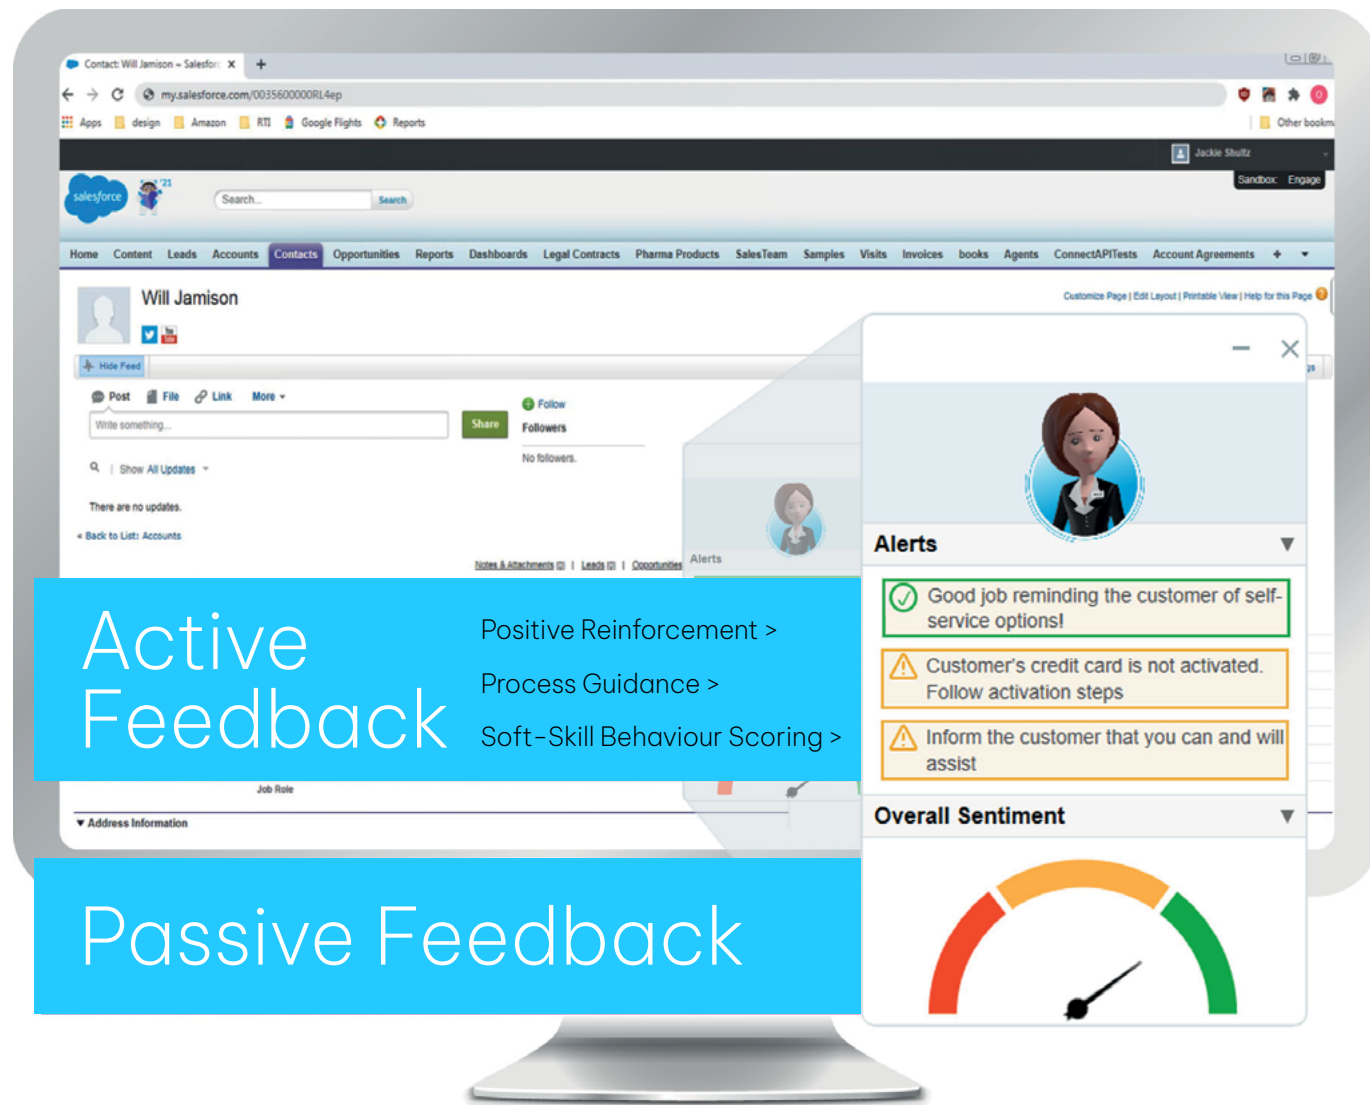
Contact: Will Jamison ~ Salesforce

my.salesforce.com/0035600000RL4ep

Apps design Amazon RTI Google Flights Reports Other bookm

Jackie Shultz

Sandbox: Engage

salesforce

Search... Search

Home Content Leads Accounts Contacts Opportunities Reports Dashboards Legal Contracts Pharma Products SalesTeam Samples Visits Invoices books Agents ConnectAPITests Account Agreements + ▾

Will Jamison

Customize Page | Edit Layout | Printable View | Help for this Page

Hide Feed

Post File Link More

Write something...

Share

Follow

Followers

No followers.

Show All Updates

There are no updates.

« Back to List: Accounts

Notes & Attachments [0] | Leads [0] | Opportunities

Alerts

Alerts

Good job reminding the customer of self-service options!

Customer's credit card is not activated. Follow activation steps

Inform the customer that you can and will assist

Overall Sentiment

Active Feedback

Positive Reinforcement >

Process Guidance >

Soft-Skill Behaviour Scoring >

Job Role

Address Information

Passive Feedback